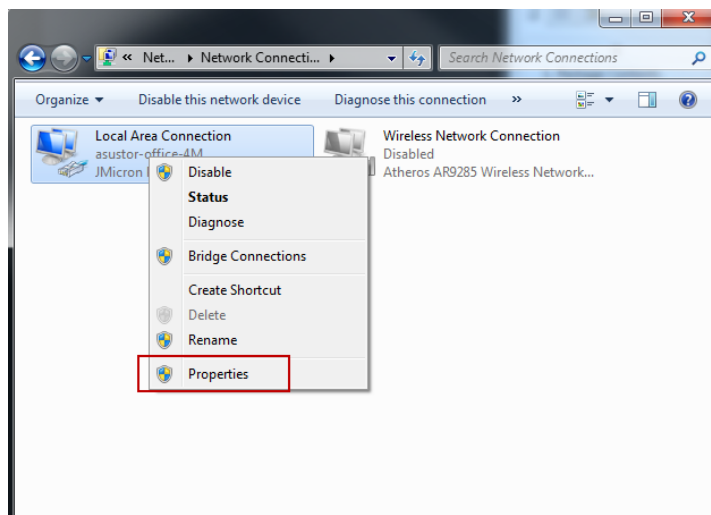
« Net... ▸ Network Connecti... ▸

Search Network Connections

Organize ▾ Disable this network device Diagnose this connection »

Local Area Connection
asustor-office-4M
JMicron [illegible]

Wireless Network Connection
Disabled
Atheros AR9285 Wireless Network...

Disable
Status
Diagnose
Bridge Connections
Create Shortcut
Delete
Rename
Properties